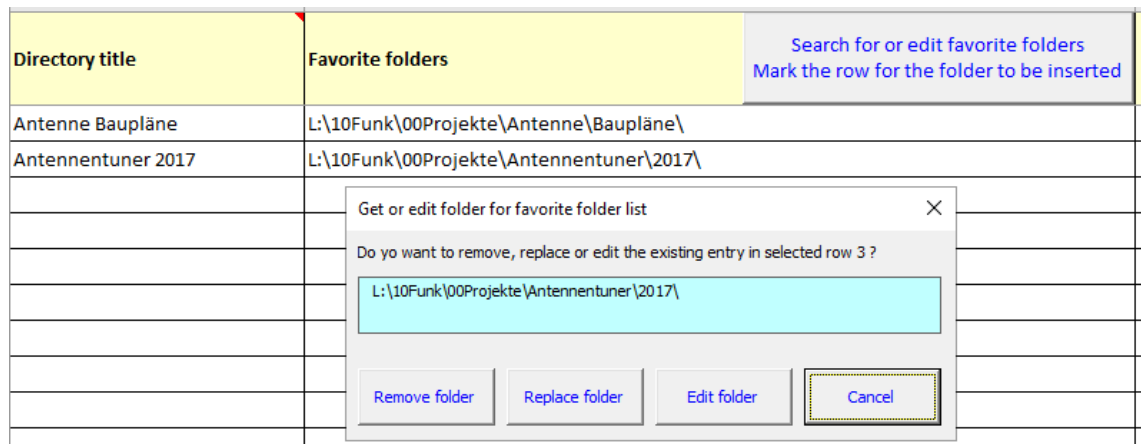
| Directory title | Favorite folders |
|---|---|
| Antenne Baupläne | L:\10Funk\00Projekte\Antenne\Baupläne\ |
| Antennentuner 2017 | L:\10Funk\00Projekte\Antennentuner\2017\ |

Search for or edit favorite folders
Mark the row for the folder to be inserted

Get or edit folder for favorite folder list

Do yo want to remove, replace or edit the existing entry in selected row 3 ?

L:\10Funk\00Projekte\Antennentuner\2017\

Remove folder
Replace folder
Edit folder
Cancel